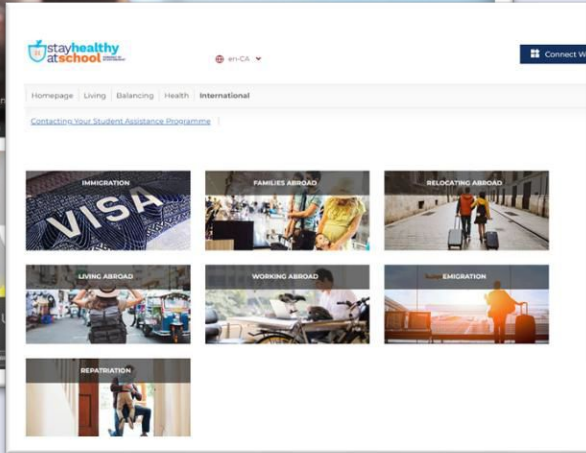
stayhealthy atschool

en-CA

Connect W

Homepage | Living | Balancing | Health | International

Contacting Your Student Assistance Programme

IMMIGRATION

VISA

FAMILIES ABROAD

RELOCATING ABROAD

LIVING ABROAD

WORKING ABROAD

EMIGRATION

REPATRIATION